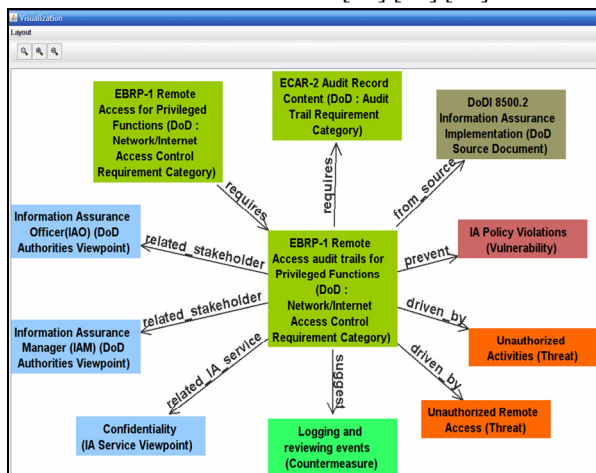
Visualization
Layout

EBRP-1 Remote Access for Privileged Functions (DoD : Network/Internet Access Control Requirement Category)

ECAR-2 Audit Record Content (DoD : Audit Trail Requirement Category)

DoDI 8500.2 Information Assurance Implementation (DoD Source Document)

requires

requires

from_source

Information Assurance Officer(IAO) (DoD Authorities Viewpoint)

related_stakeholder

EBRP-1 Remote Access audit trails for Privileged Functions (DoD : Network/Internet Access Control Requirement Category)

prevent

IA Policy Violations (Vulnerability)

related_stakeholder

driven_by

Information Assurance Manager (IAM) (DoD Authorities Viewpoint)

Unauthorized Activities (Threat)

related_IA_service

suggest

driven_by

Confidentiality (IA Service Viewpoint)

Logging and reviewing events (Countermeasure)

Unauthorized Remote Access (Threat)